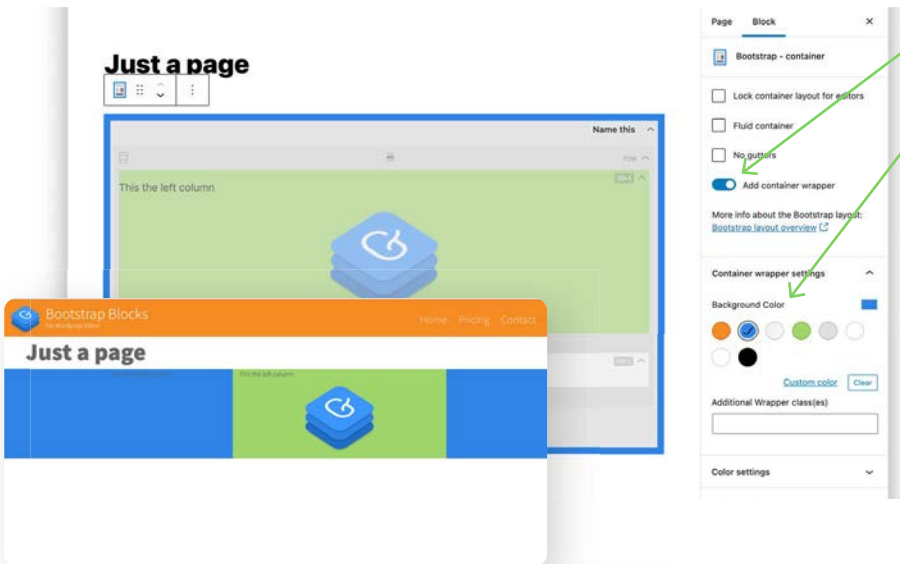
Just a page

Name this

row

This the left column

Bootstrap Blocks

for WordPress Editor

Home Pricing Contact

Just a page

This the left column

Page Block ×

Bootstrap - container

Lock container layout for editors

Fluid container

No gutters

Add container wrapper

More info about the Bootstrap layout:

Bootstrap layout overview

Container wrapper settings

Background Color

Custom color Clear

Additional Wrapper class(es)

Color settings